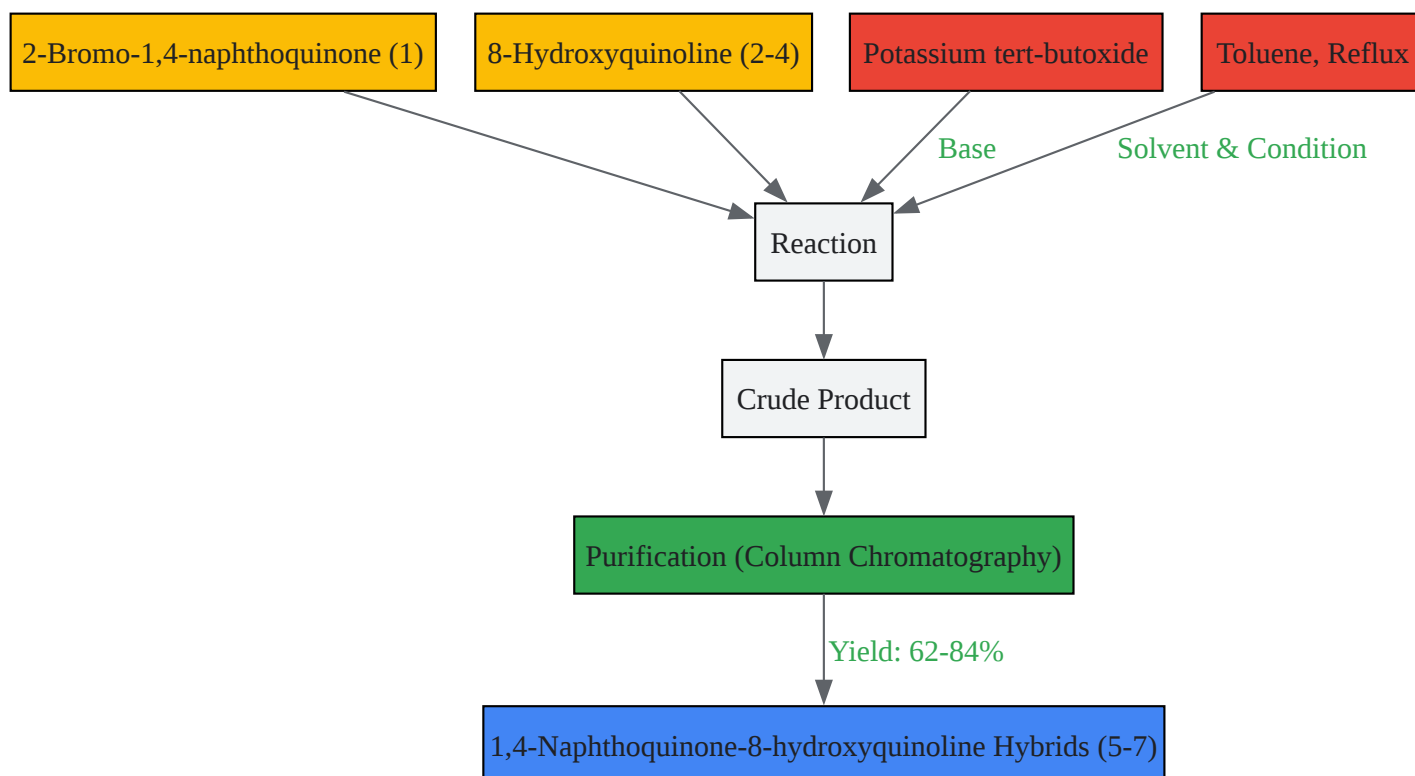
2-Bromo-1,4-naphthoquinone (1)

8-Hydroxyquinoline (2-4)

Potassium tert-butoxide

Toluene, Reflux

Base

Solvent & Condition

Reaction

Crude Product

Purification (Column Chromatography)

Yield: 62-84%

1,4-Naphthoquinone-8-hydroxyquinoline Hybrids (5-7)